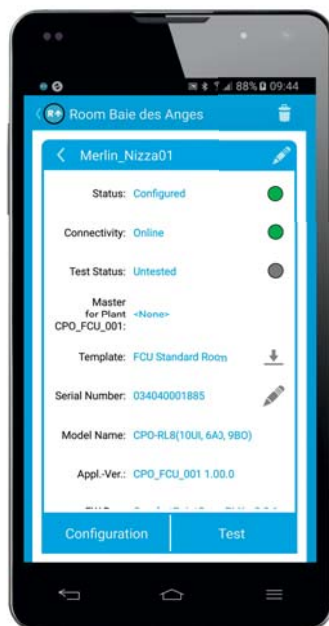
88% 09:44

Room Baie des Anges

Merlin_Nizza01

Status: Configured

Connectivity: Online

Test Status: Untested

Master for Plant CPO_FCU_001: <None>

Template: FCU Standard Room

Serial Number: 034040001885

Model Name: CPO-RL8(10UI, 6A3, 9BO)

Appl.-Ver.: CPO_FCU_001 1.00.0

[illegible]

Configuration

Test